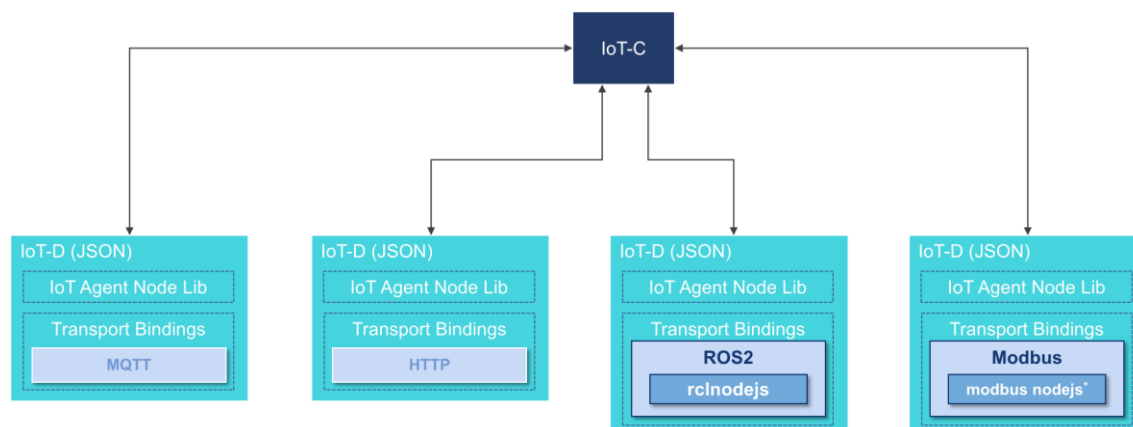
IoT-C

IoT-D (JSON)
IoT Agent Node Lib
Transport Bindings
MQTT

IoT-D (JSON)
IoT Agent Node Lib
Transport Bindings
HTTP

IoT-D (JSON)
IoT Agent Node Lib
Transport Bindings
ROS2
rclnodejs

IoT-D (JSON)
IoT Agent Node Lib
Transport Bindings
Modbus
modbus nodejs*